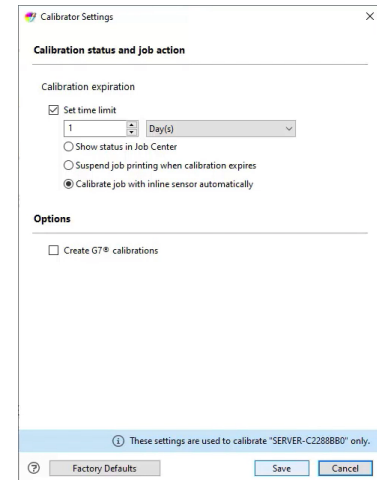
Calibrator Settings

Calibration status and job action

Calibration expiration

Set time limit

1

Day(s)

Show status in Job Center

Suspend job printing when calibration expires

Calibrate job with inline sensor automatically

Options

Create G7® calibrations

These settings are used to calibrate "SERVER-C2288BB0" only.

Factory Defaults

Save

Cancel